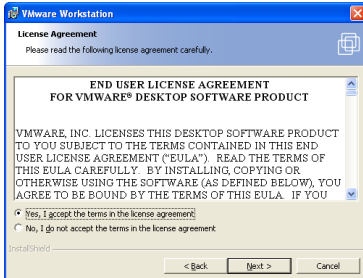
VMware Workstation

License Agreement

Please read the following license agreement carefully.

END USER LICENSE AGREEMENT FOR VMWARE® DESKTOP SOFTWARE PRODUCT

VMWARE, INC. LICENSES THIS DESKTOP SOFTWARE PRODUCT TO YOU SUBJECT TO THE TERMS CONTAINED IN THIS END USER LICENSE AGREEMENT ("EULA"). READ THE TERMS OF THIS EULA CAREFULLY. BY INSTALLING, COPYING OR OTHERWISE USING THE SOFTWARE (AS DEFINED BELOW), YOU AGREE TO BE BOUND BY THE TERMS OF THIS EULA. IF YOU

Yes, I accept the terms in the license agreement

No, I do not accept the terms in the license agreement

InstallShield

< Back

Next >

Cancel